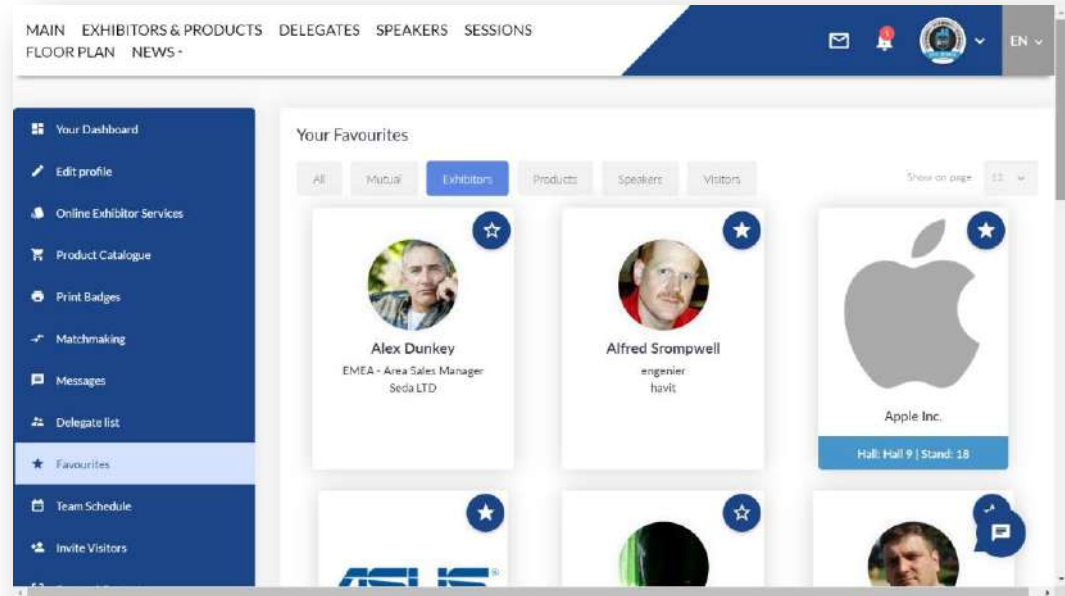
MAIN EXHIBITORS & PRODUCTS DELEGATES SPEAKERS SESSIONS FLOOR PLAN NEWS ▾

EN

Your Dashboard
Edit profile
Online Exhibitor Services
Product Catalogue
Print Badges
Matchmaking
Messages
Delegate list
Favourites
Team Schedule
Invite Visitors

Your Favourites

All Mutual Exhibitors Products Speakers Visitors

Show on page 12

Alex Dunkey
EMEA - Area Sales Manager
Seda LTD

Alfred Srompwell
engenier
havit

Apple Inc.
Hall: Hall 9 | Stand: 18

ASUS